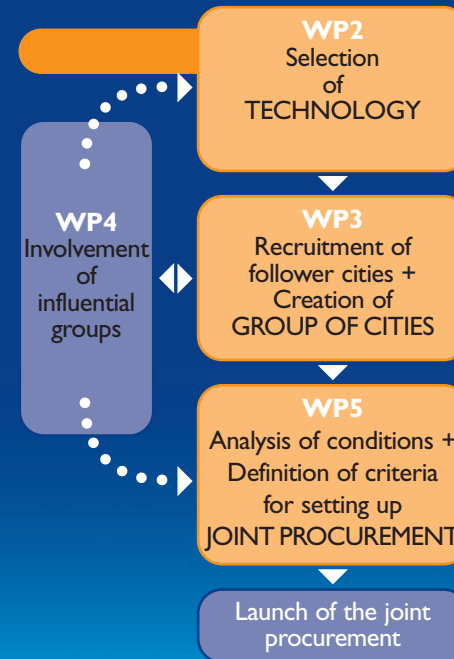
WP2
Selection of TECHNOLOGY

WP4
Involvement of influential groups

WP3
Recruitment of follower cities + Creation of GROUP OF CITIES

WP5
Analysis of conditions + Definition of criteria for setting up JOINT PROCUREMENT

Launch of the joint procurement